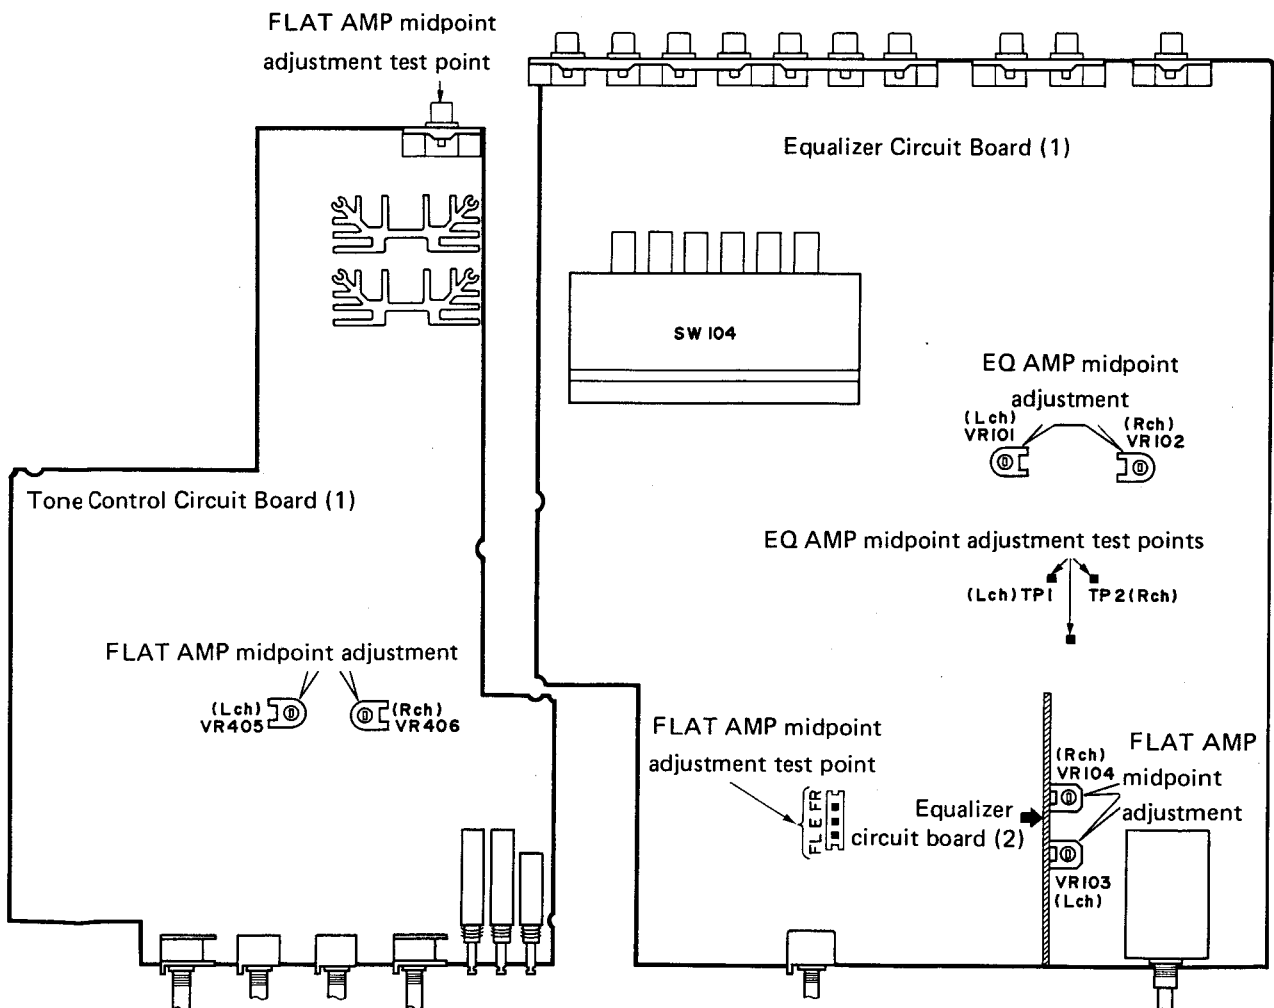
FLAT AMP midpoint adjustment test point

Equalizer Circuit Board (1)

SW 104

EQ AMP midpoint adjustment

(Lch) VR101

(Rch) VR102

Tone Control Circuit Board (1)

EQ AMP midpoint adjustment test points

(Lch) TP1

TP2 (Rch)

FLAT AMP midpoint adjustment

(Lch) VR405

(Rch) VR406

FLAT AMP midpoint adjustment test point

FL E FR

Equalizer circuit board (2)

(Rch) VR104

FLAT AMP midpoint adjustment

VR103 (Lch)